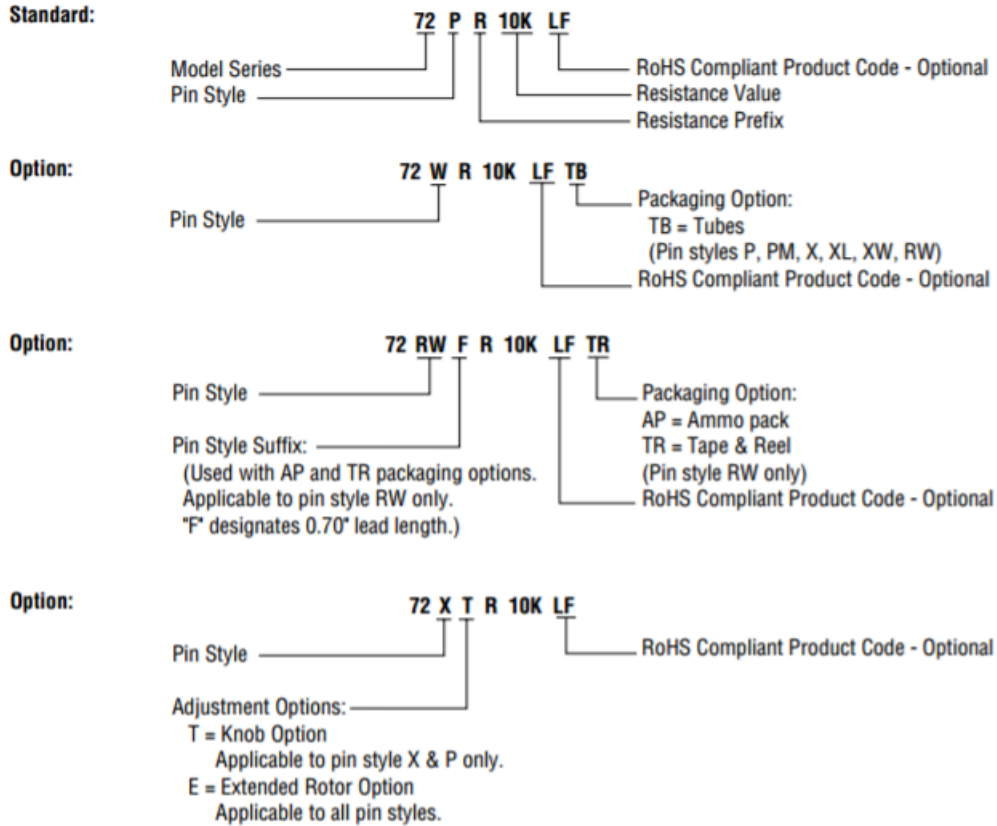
Standard:

72 P R 10K LF

Model Series
Pin Style
RoHS Compliant Product Code - Optional
Resistance Value
Resistance Prefix

Option:

72 W R 10K LF TB

Pin Style
Packaging Option:
TB = Tubes
(Pin styles P, PM, X, XL, XW, RW)
RoHS Compliant Product Code - Optional

Option:

72 RW F R 10K LF TR

Pin Style
Pin Style Suffix:
(Used with AP and TR packaging options.
Applicable to pin style RW only.
"F" designates 0.70" lead length.)
Packaging Option:
AP = Ammo pack
TR = Tape & Reel
(Pin style RW only)
RoHS Compliant Product Code - Optional

Option:

72 X T R 10K LF

Pin Style
Adjustment Options:
T = Knob Option
Applicable to pin style X & P only.
E = Extended Rotor Option
Applicable to all pin styles.
RoHS Compliant Product Code - Optional